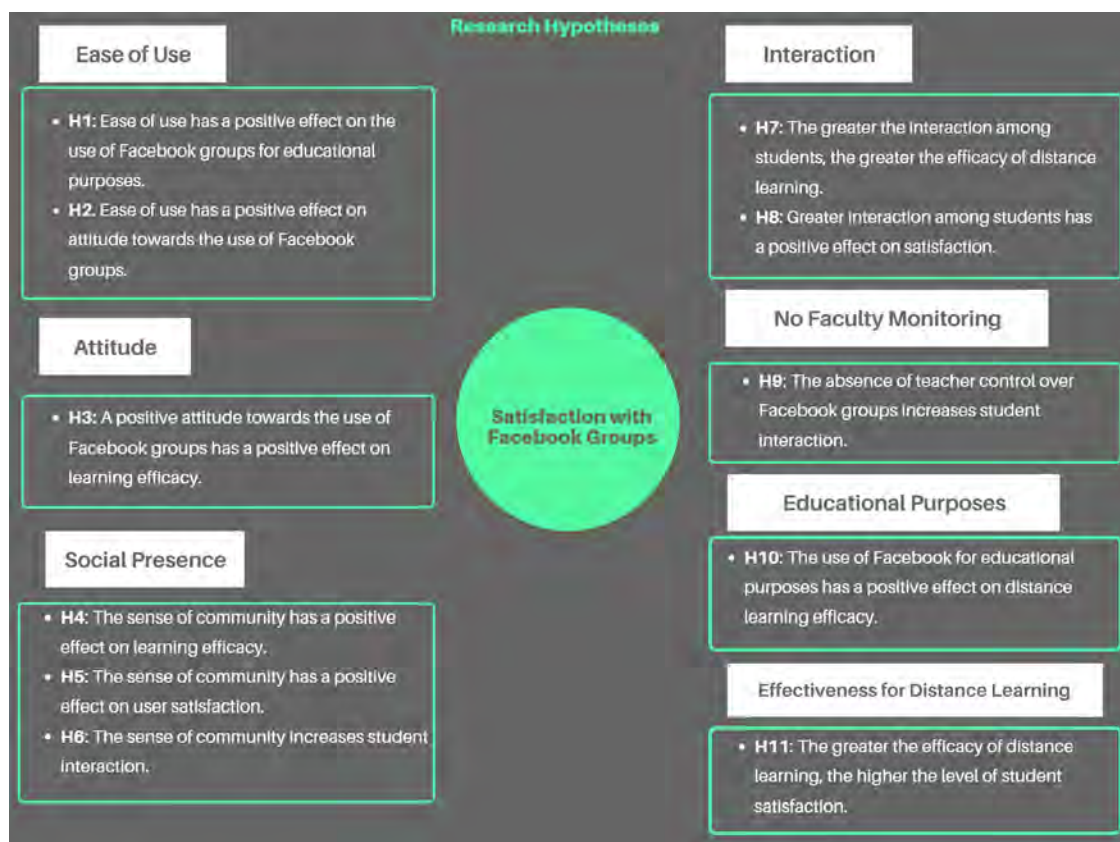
Research Hypotheses

Ease of Use

- **H1:** Ease of use has a positive effect on the use of Facebook groups for educational purposes.
- **H2.** Ease of use has a positive effect on attitude towards the use of Facebook groups.

Attitude

- **H3:** A positive attitude towards the use of Facebook groups has a positive effect on learning efficacy.

Social Presence

- **H4:** The sense of community has a positive effect on learning efficacy.
- **H5:** The sense of community has a positive effect on user satisfaction.
- **H6:** The sense of community increases student interaction.

Satisfaction with Facebook Groups

Interaction

- **H7:** The greater the interaction among students, the greater the efficacy of distance learning.
- **H8:** Greater interaction among students has a positive effect on satisfaction.

No Faculty Monitoring

- **H9:** The absence of teacher control over Facebook groups increases student interaction.

Educational Purposes

- **H10:** The use of Facebook for educational purposes has a positive effect on distance learning efficacy.

Effectiveness for Distance Learning

- **H11:** The greater the efficacy of distance learning, the higher the level of student satisfaction.